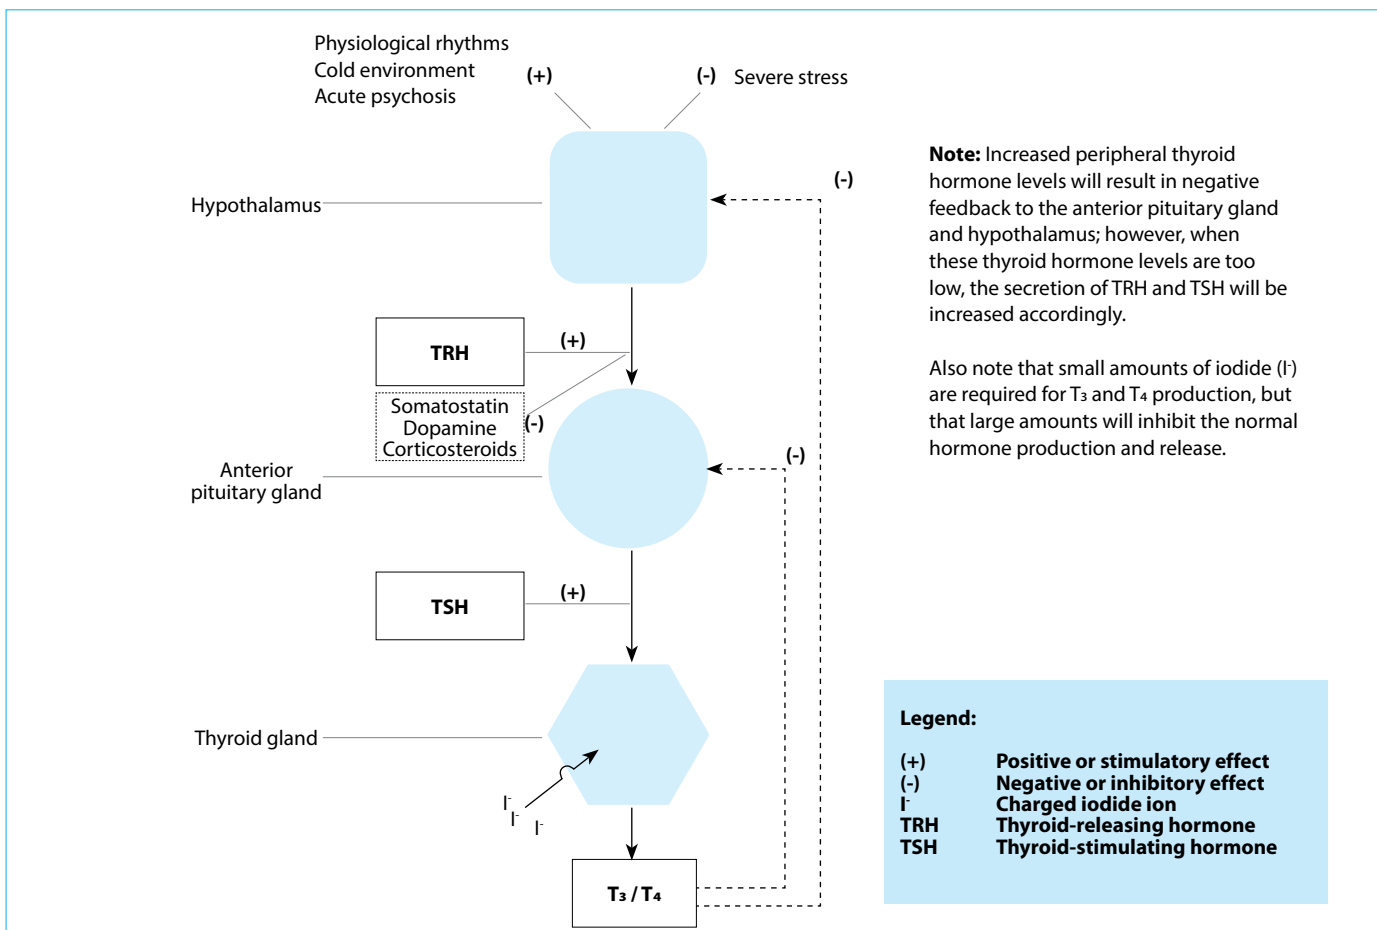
Physiological rhythms
Cold environment
Acute psychosis

(+)

(-) Severe stress

Hypothalamus

(-)

TRH

(+)

Somatostatin
Dopamine
Corticosteroids

(-)

Anterior pituitary gland

(-)

TSH

(+)

Thyroid gland

$I^-$ $I^-$ $I^-$

$T_3$ / $T_4$

**Note:** Increased peripheral thyroid hormone levels will result in negative feedback to the anterior pituitary gland and hypothalamus; however, when these thyroid hormone levels are too low, the secretion of TRH and TSH will be increased accordingly.

Also note that small amounts of iodide ($I^-$) are required for $T_3$ and $T_4$ production, but that large amounts will inhibit the normal hormone production and release.

**Legend:**

| | |
|---|---|
| (+) | Positive or stimulatory effect |
| (-) | Negative or inhibitory effect |
| $I^-$ | Charged iodide ion |
| TRH | Thyroid-releasing hormone |
| TSH | Thyroid-stimulating hormone |